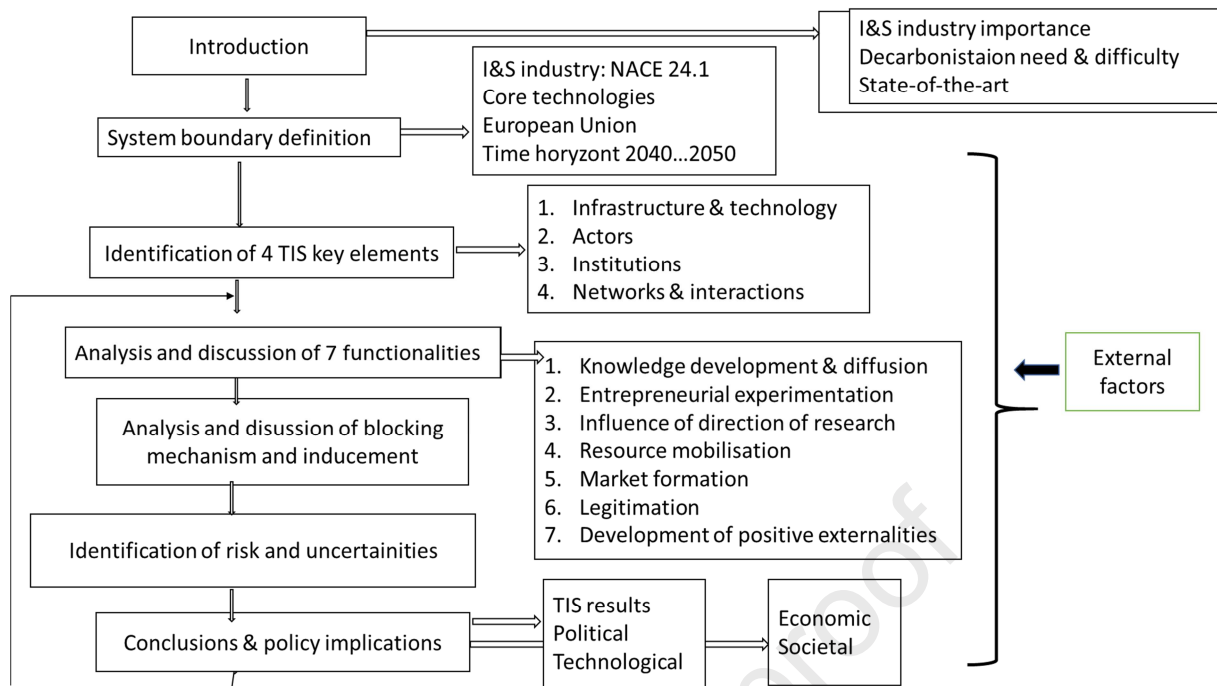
Introduction

I&S industry importance
Decarbonistaion need & difficulty
State-of-the-art

System boundary definition

I&S industry: NACE 24.1
Core technologies
European Union
Time horyzont 2040...2050

Identification of 4 TIS key elements

1. Infrastructure & technology
2. Actors
3. Institutions
4. Networks & interactions

Analysis and discussion of 7 functionalities

1. Knowledge development & diffusion
2. Entrepreneurial experimentation
3. Influence of direction of research
4. Resource mobilisation
5. Market formation
6. Legitimation
7. Development of positive externalities

External factors

Analysis and disussion of blocking mechanism and inducement

Identification of risk and uncertainities

Conclusions & policy implications

TIS results
Political
Technological

Economic
Societal